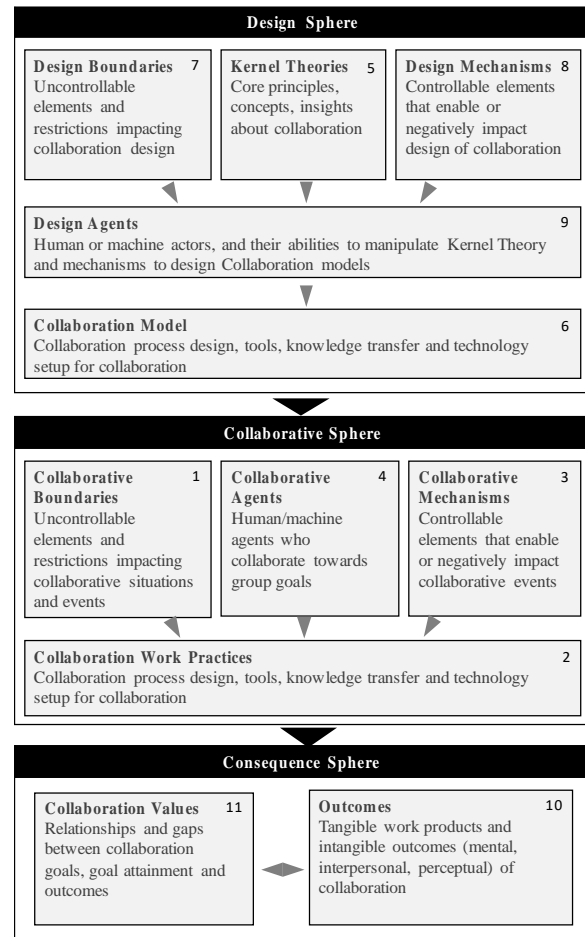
Design Sphere

Design Boundaries 7
Uncontrollable elements and restrictions impacting collaboration design

Kernel Theories 5
Core principles, concepts, insights about collaboration

Design Mechanisms 8
Controllable elements that enable or negatively impact design of collaboration

Design Agents 9
Human or machine actors, and their abilities to manipulate Kernel Theory and mechanisms to design Collaboration models

Collaboration Model 6
Collaboration process design, tools, knowledge transfer and technology setup for collaboration

Collaborative Sphere

Collaborative Boundaries 1
Uncontrollable elements and restrictions impacting collaborative situations and events

Collaborative Agents 4
Human/machine agents who collaborate towards group goals

Collaborative Mechanisms 3
Controllable elements that enable or negatively impact collaborative events

Collaboration Work Practices 2
Collaboration process design, tools, knowledge transfer and technology setup for collaboration

Consequence Sphere

Collaboration Values 11
Relationships and gaps between collaboration goals, goal attainment and outcomes

Outcomes 10
Tangible work products and intangible outcomes (mental, interpersonal, perceptual) of collaboration